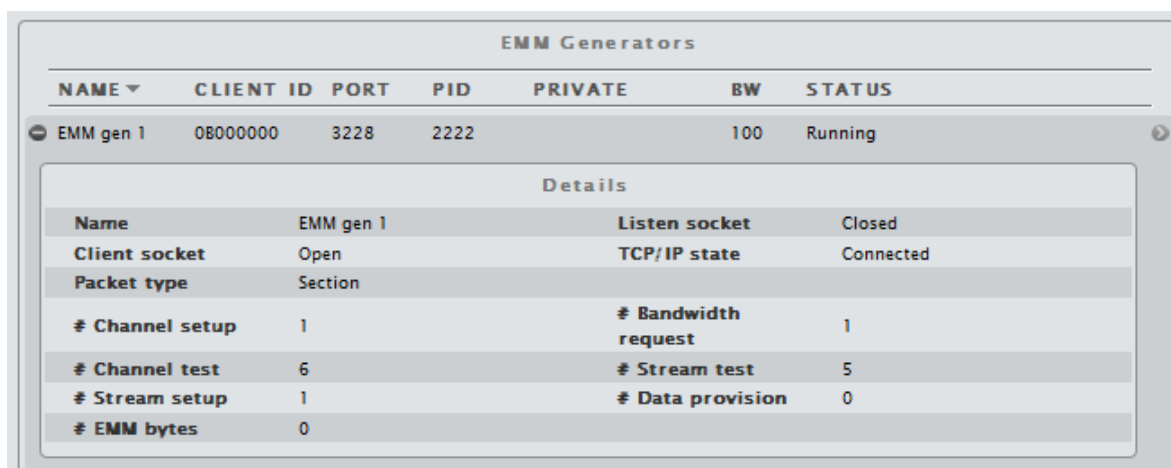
EMM Generators

| NAME ▾ | CLIENT ID | PORT | PID | PRIVATE | BW | STATUS |
|---|---|---|---|---|---|---|
| EMM gen 1 | 0B000000 | 3228 | 2222 | | 100 | Running |

Details

| | | | |
|---|---|---|---|
| Name | EMM gen 1 | Listen socket | Closed |
| Client socket | Open | TCP/IP state | Connected |
| Packet type | Section | | |
| # Channel setup | 1 | # Bandwidth request | 1 |
| # Channel test | 6 | # Stream test | 5 |
| # Stream setup | 1 | # Data provision | 0 |
| # EMM bytes | 0 | | |